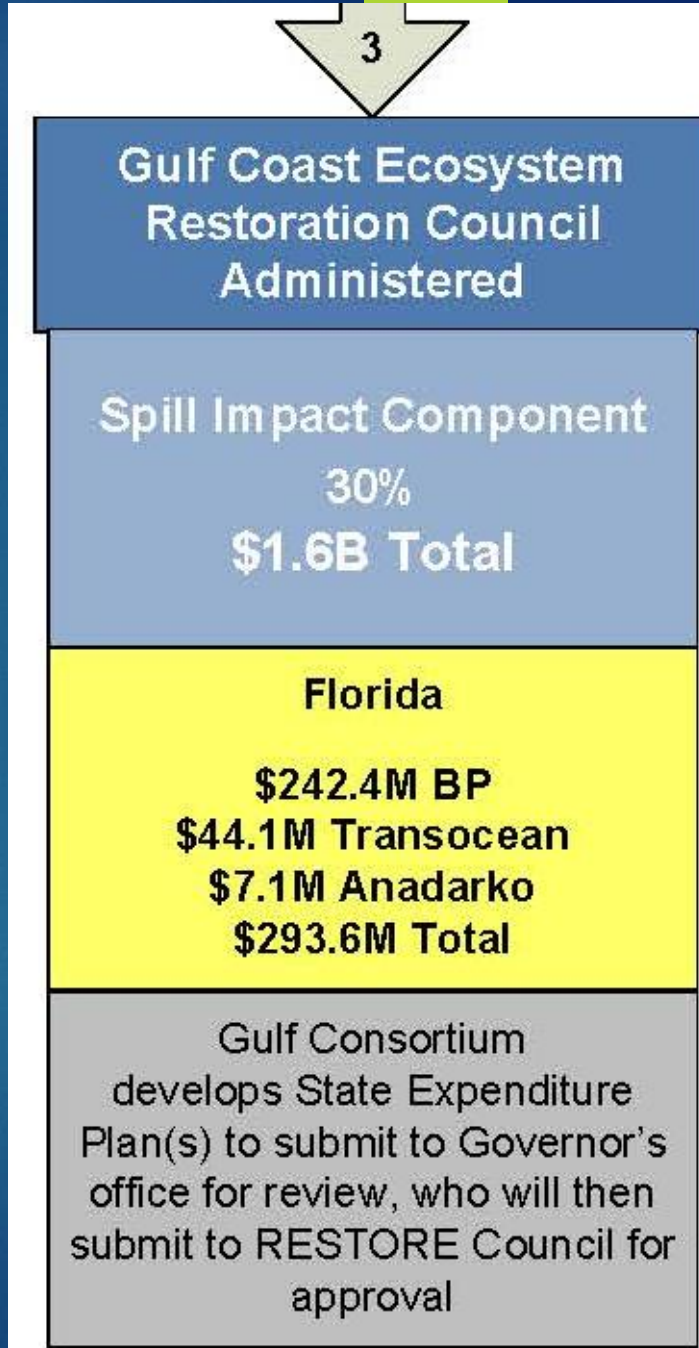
3

Gulf Coast Ecosystem Restoration Council Administered

Spill Impact Component
30%
\$1.6B Total

Florida

\$242.4M BP
\$44.1M Transocean
\$7.1M Anadarko
\$293.6M Total

Gulf Consortium develops State Expenditure Plan(s) to submit to Governor's office for review, who will then submit to RESTORE Council for approval